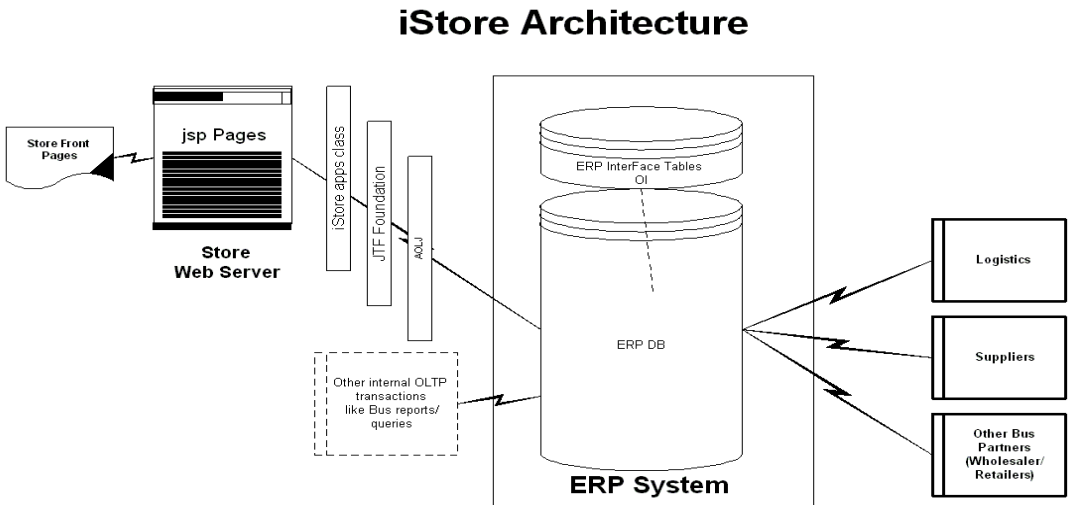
iStore Architecture

Store Front Pages

jsp Pages

Store Web Server

iStore apps class

JTF Foundation

AOLJ

ERP InterFace Tables OI

ERP DB

ERP System

Other internal OLTP transactions like Bus reports/ queries

Logistics

Suppliers

Other Bus Partners (Wholesaler/ Retailers)